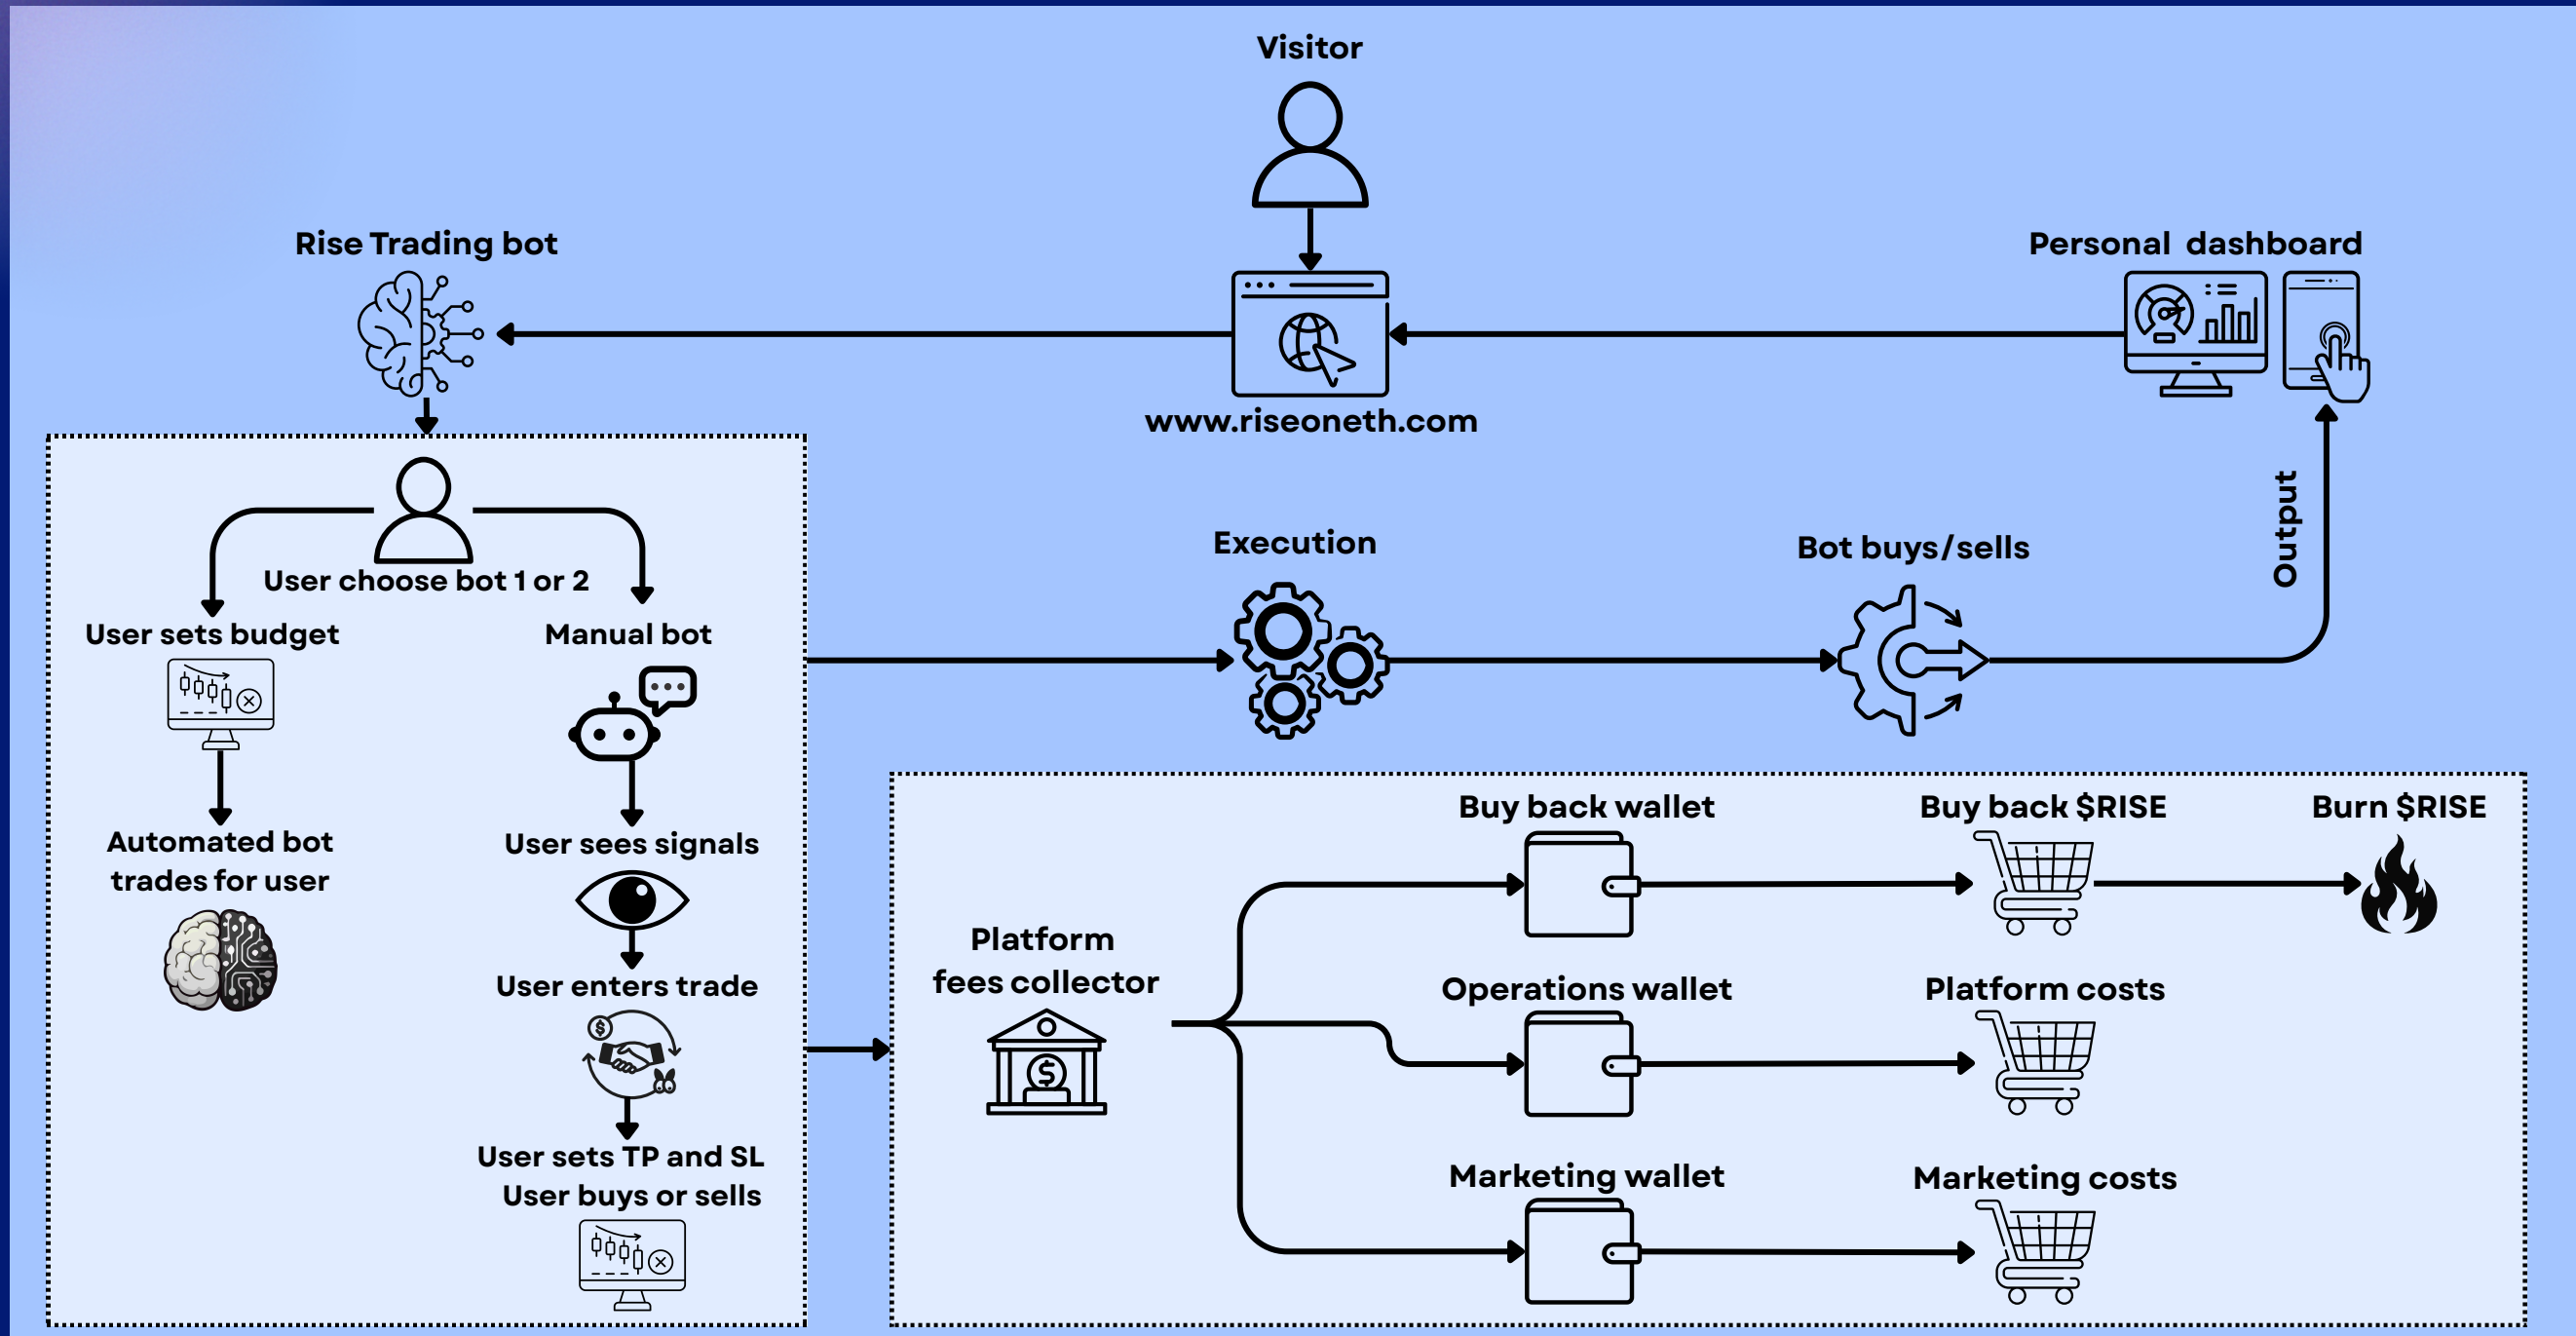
Visitor

Rise Trading bot

Personal dashboard

www.riseoneth.com

User choose bot 1 or 2

User sets budget

Manual bot

Automated bot trades for user

User sees signals

User enters trade

User sets TP and SL
User buys or sells

Execution

Bot buys/sells

Output

Platform fees collector

Buy back wallet

Buy back $RISE

Burn $RISE

Operations wallet

Platform costs

Marketing wallet

Marketing costs